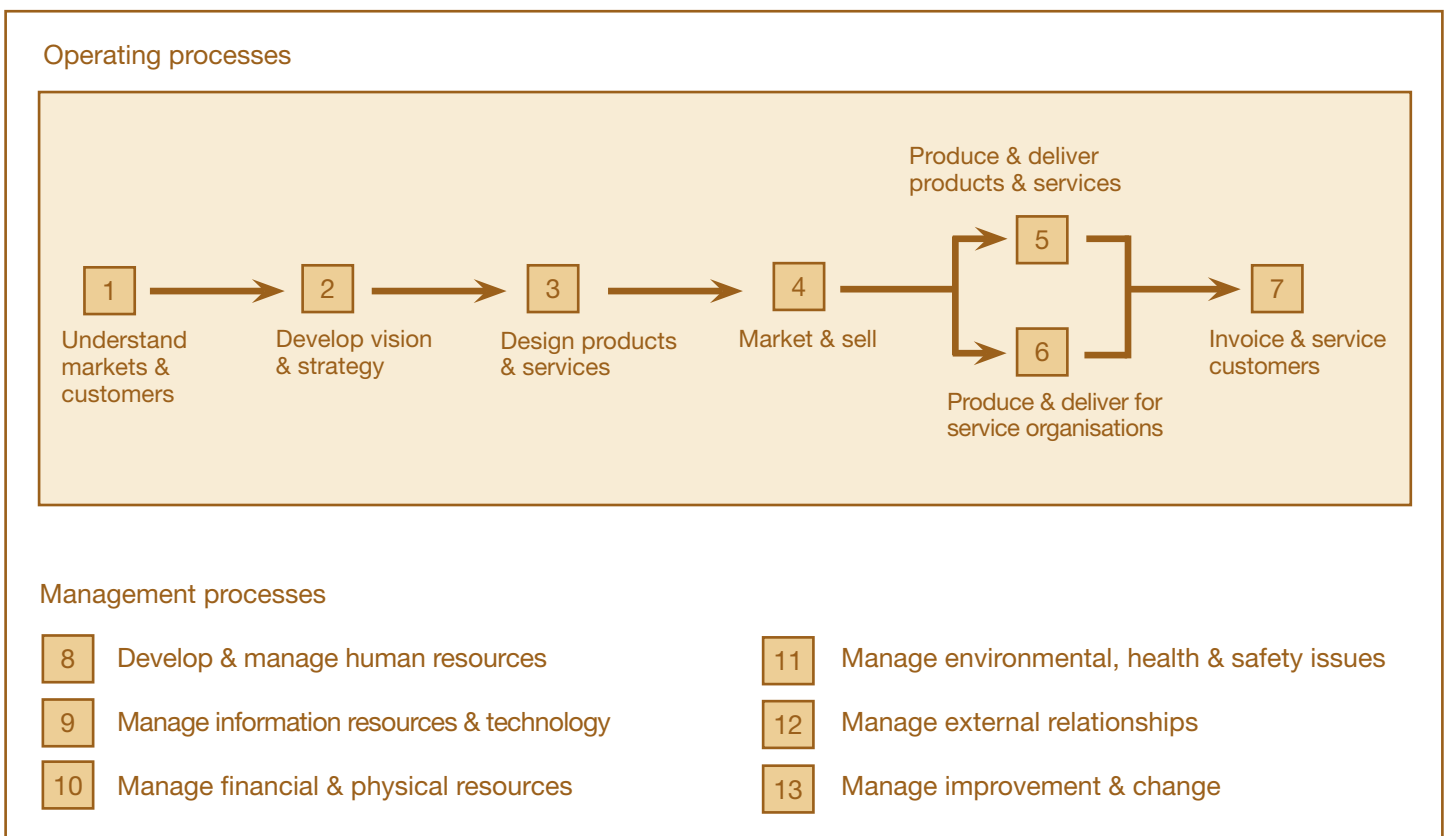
Operating processes

1
Understand markets & customers

2
Develop vision & strategy

3
Design products & services

4
Market & sell

Produce & deliver products & services
5

6
Produce & deliver for service organisations

7
Invoice & service customers

Management processes

8 Develop & manage human resources

9 Manage information resources & technology

10 Manage financial & physical resources

11 Manage environmental, health & safety issues

12 Manage external relationships

13 Manage improvement & change